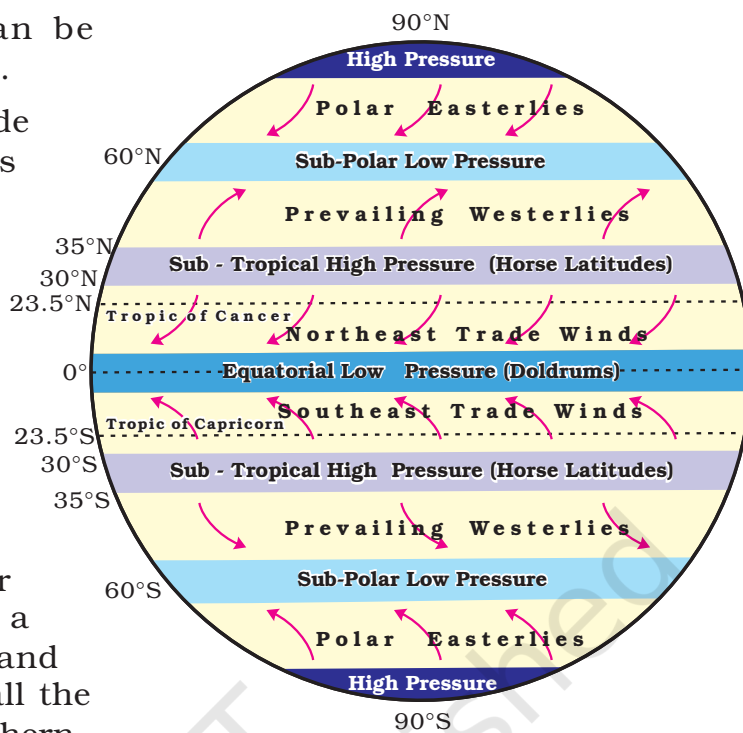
an be
.
de
s

r
a
and
ll the

90°N
High Pressure
Polar Easterlies
60°N
Sub-Polar Low Pressure
Prevailing Westerlies
35°N
30°N
Sub - Tropical High Pressure (Horse Latitudes)
23.5°N
Tropic of Cancer
Northeast Trade Winds
0°
Equatorial Low Pressure (Doldrums)
Southeast Trade Winds
Tropic of Capricorn
23.5°S
30°S
Sub - Tropical High Pressure (Horse Latitudes)
35°S
Prevailing Westerlies
60°S
Sub-Polar Low Pressure
Polar Easterlies
High Pressure
90°S